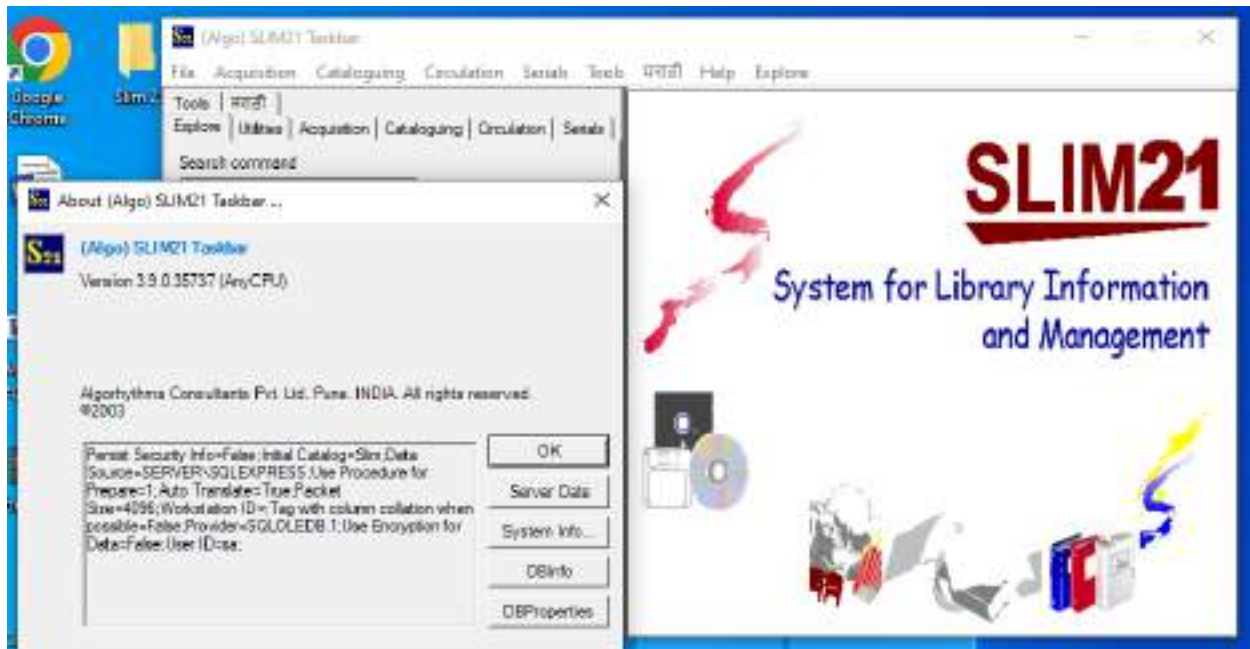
Google Chrome

Slim 2

(Algo) SLIM21 Taskbar

File Acquisition Cataloguing Circulation Serials Tools मराठी Help Explore

Tools | मराठी |

Explore | Utilities | Acquisition | Cataloguing | Circulation | Serials |

Search command

About (Algo) SLIM21 Taskbar ...

(Algo) SLIM21 Taskbar

Version 3.9.0.35737 (AnyCPU)

Algorhythms Consultants Pvt. Ltd. Pune, INDIA. All rights reserved. ©2003

Persist Security Info=False;Initial Catalog=Slim;Data Source=SERVER\SQLEXPRESS;Use Procedure for Prepare=1;Auto Translate=True;Packet Size=4096;Workstation ID=;Tag with column collation when possible=False;Provider=SQLOLEDB.1;Use Encryption for Data=False;User ID=sa;

OK

Server Data

System Info...

DBInfo

DBProperties

SLIM21

System for Library Information and Management